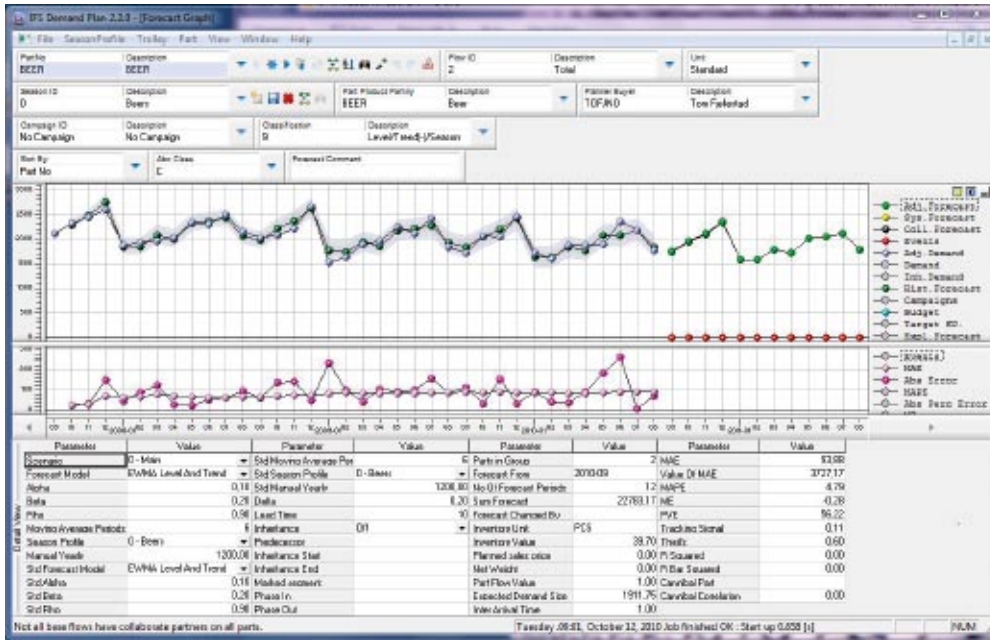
IFS Demand Plan 2.2.0 - [Forecast Graph]

File Season/Profile Trolley Part View Window Help

Part No
BEER
Description
BEER
Flow ID
2
Description
Total
Unit
Standard

Season ID
0
Description
Beers
Part Product Family
BEER
Description
Beer
Planner Buyer
TOFJNO
Description
Tom Fjellstad

Campaign ID
No Campaign
Description
No Campaign
Classification
9
Description
Level/Trend(-)/Season

Sort By
Part No
Abc Class
C
Forecast Comment

Adj. Forecast
Sys. Forecast
Coll. Forecast
Events
Adj. Demand
Ini. Demand
Demand
Hist. Forecast
Campaigns
Budget
Target SD.
Repl. Forecast

Errors
MAE
Abs Error
MAPE
Abs Perc Error

| Parameter | Value | Parameter | Value | Parameter | Value | Parameter | Value |
|---|---|---|---|---|---|---|---|
| Scenario | 0 - Main | Std Moving Average Per | 6 | Parts in Group | 2 | MAE | 53.88 |
| Forecast Model | EWMA Level And Trend | Std Season Profile | 0 - Beers | Forecast Flow | 2010-09 | Value Of MAE | 3727.17 |
| Alpha | 0.18 | Std Manual Yearly | 1200.00 | No Of Forecast Periods | 12 | MAPE | 4.79 |
| Beta | 0.20 | Delta | 0.20 | Sum Forecast | 22783.17 | ME | -0.28 |
| Rho | 0.90 | Lead Time | 10 | Forecast Changed By | | PVE | 96.22 |
| Moving Average Periods | 6 | Inheritance | Off | Inventory Unit | PCS | Tracking Signal | 0.11 |
| Season Profile | 0 - Beers | Predecessor | | Inventory Value | 39.70 | Theils | 0.60 |
| Manual Yearly | 1200.00 | Inheritance Start | | Planned sales price | 0.00 | R Squared | 0.00 |
| Std Forecast Model | EWMA Level And Trend | Inheritance End | | Net Weight | 0.00 | R Bar Squared | 0.00 |
| Std Alpha | 0.18 | Marked segment | | Part Flow Value | 1.00 | Cannibal Part | |
| Std Beta | 0.20 | Phase In | | Expected Demand Size | 1911.75 | Cannibal Correlation | 0.00 |
| Std Rho | 0.90 | Phase Out | | Inter Arrival Time | 1.00 | | |

Not all base flows have collaborate partners on all parts.
Tuesday 09:03, October 12, 2010 Job finished OK : Start up 0.858 [s]
NUM